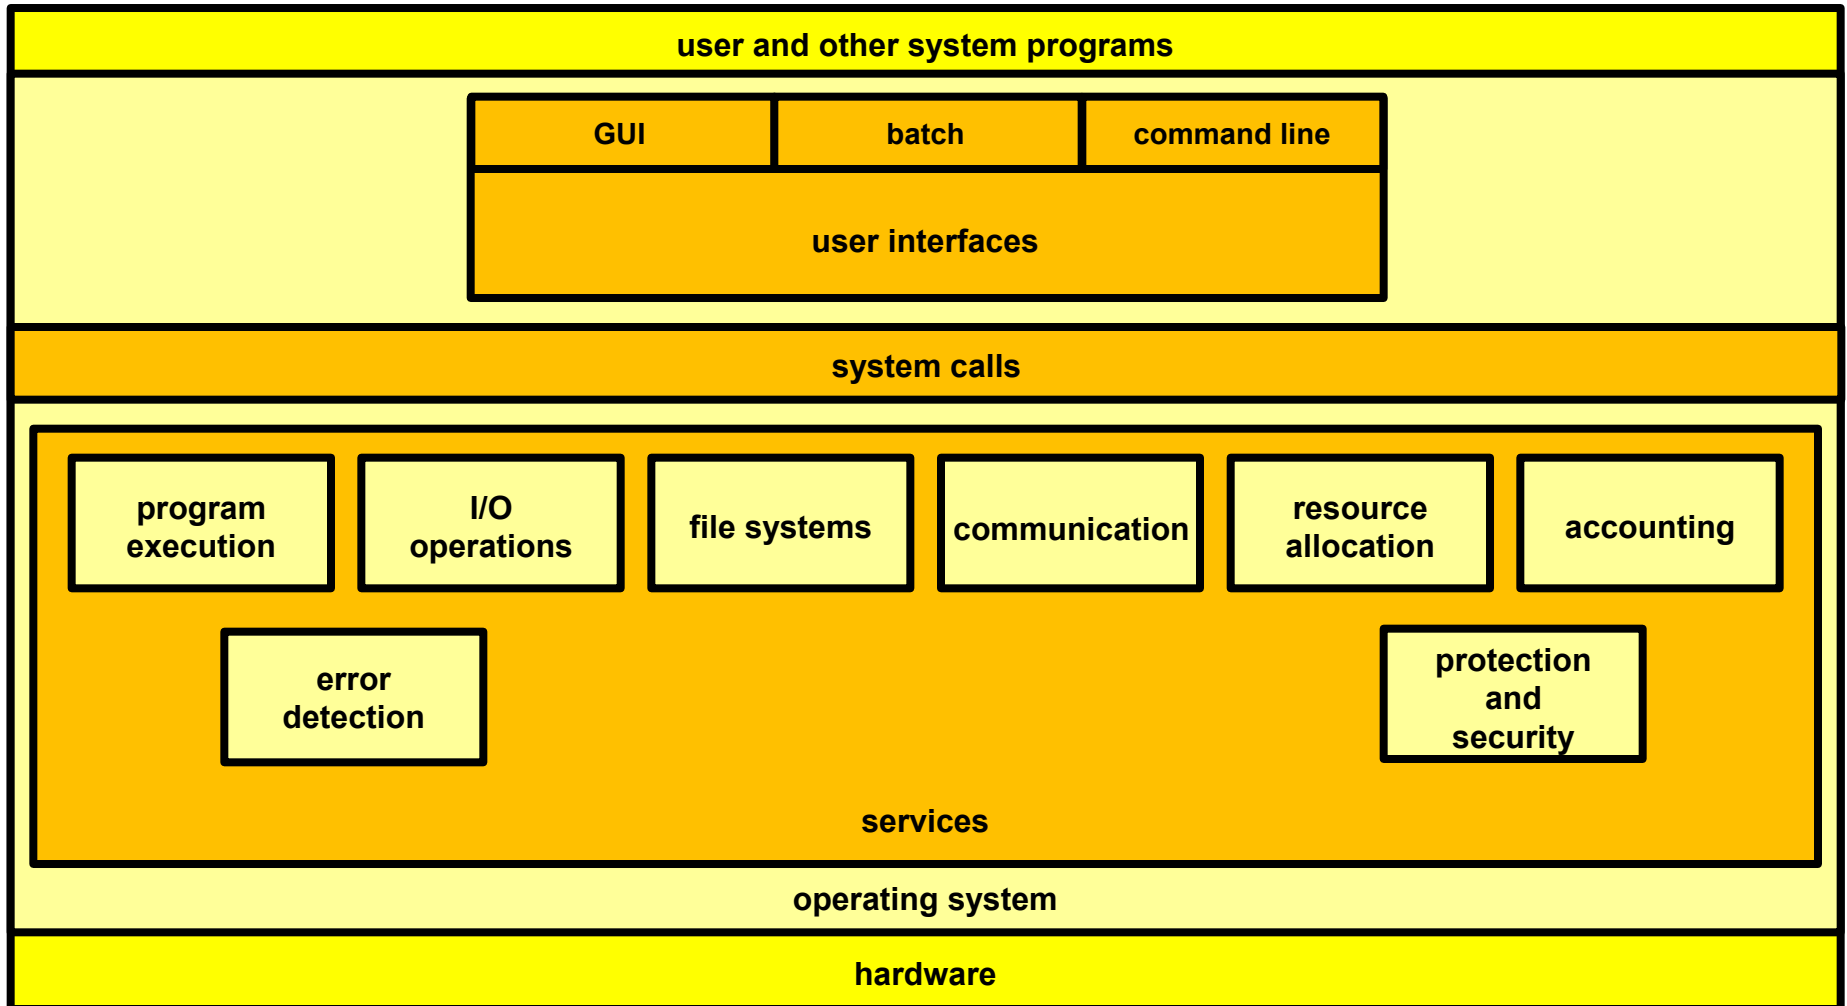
user and other system programs

GUI

batch

command line

user interfaces

system calls

program execution

I/O operations

file systems

communication

resource allocation

accounting

error detection

protection and security

services

operating system

hardware